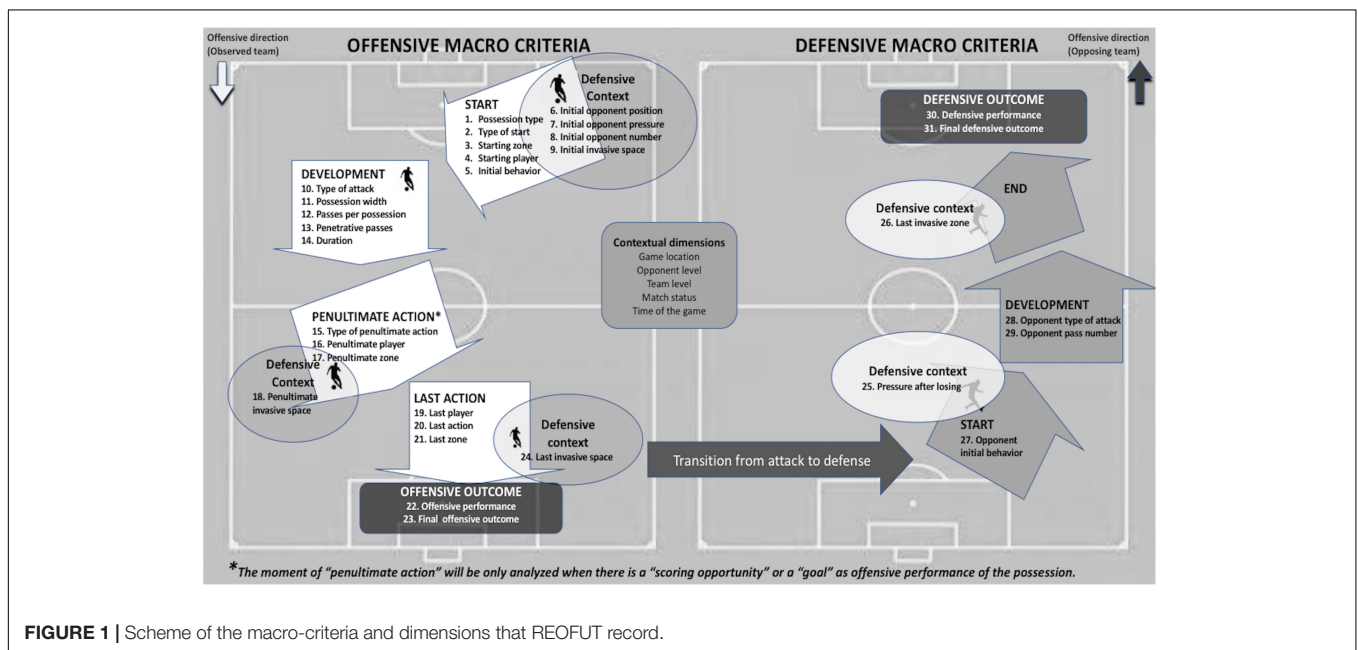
Offensive direction (Observed team)

OFFENSIVE MACRO CRITERIA

DEFENSIVE MACRO CRITERIA

Offensive direction (Opposing team)

START
1. Possession type
2. Type of start
3. Starting zone
4. Starting player
5. Initial behavior

Defensive Context
6. Initial opponent position
7. Initial opponent pressure
8. Initial opponent number
9. Initial invasive space

DEVELOPMENT
10. Type of attack
11. Possession width
12. Passes per possession
13. Penetrative passes
14. Duration

PENULTIMATE ACTION*
15. Type of penultimate action
16. Penultimate player
17. Penultimate zone

Defensive Context
18. Penultimate invasive space

LAST ACTION
19. Last player
20. Last action
21. Last zone

Defensive context
24. Last invasive space

OFFENSIVE OUTCOME
22. Offensive performance
23. Final offensive outcome

Contextual dimensions
Game location
Opponent level
Team level
Match status
Time of the game

Transition from attack to defense

DEFENSIVE OUTCOME
30. Defensive performance
31. Final defensive outcome

END

Defensive context
26. Last invasive zone

DEVELOPMENT
28. Opponent type of attack
29. Opponent pass number

Defensive context
25. Pressure after losing

START
27. Opponent initial behavior

*The moment of "penultimate action" will be only analyzed when there is a "scoring opportunity" or a "goal" as offensive performance of the possession.

FIGURE 1 | Scheme of the macro-criteria and dimensions that REOFUT record.